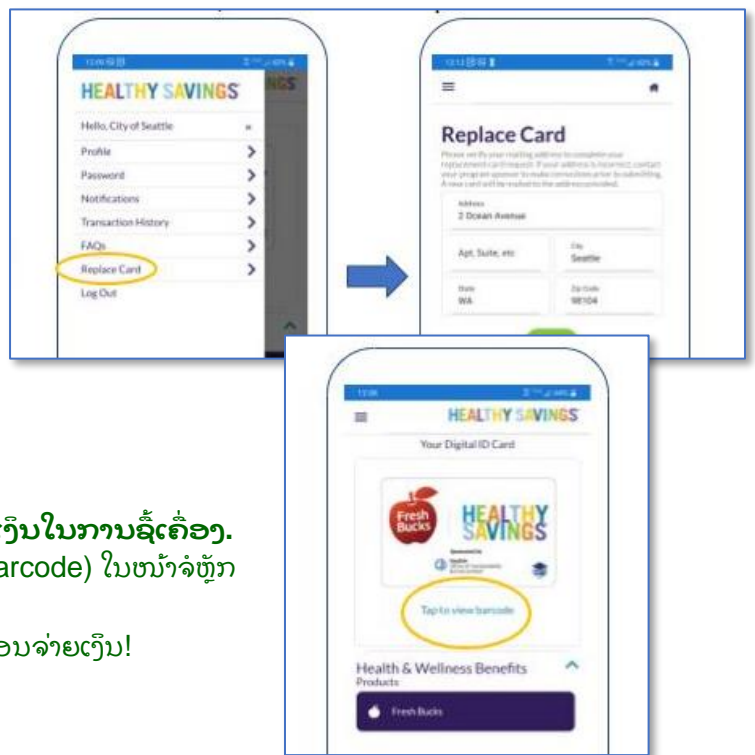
HEALTHY SAVINGS

Hello, City of Seattle

Profile

Password

Notifications

Transaction History

FAQs

Replace Card

Log Out

Replace Card

Please verify your mailing address to complete your replacement card request. If your address is incorrect, contact your program sponsor to make corrections prior to submitting. A new card will be mailed to the address provided.

Address
2 Ocean Avenue

Apt, Suite, etc

City
Seattle

State
WA

Zip Code
98104

HEALTHY SAVINGS

Your Digital ID Card

Fresh Bucks

HEALTHY SAVINGS

Tap to view barcode

Health & Wellness Benefits

Products

Fresh Bucks

ເງິນໃນການຊື້ເຄື່ອງ.

arcode) ໃນໜ້າຈໍຫຼັກ

ອນຈ່າຍເງິນ!